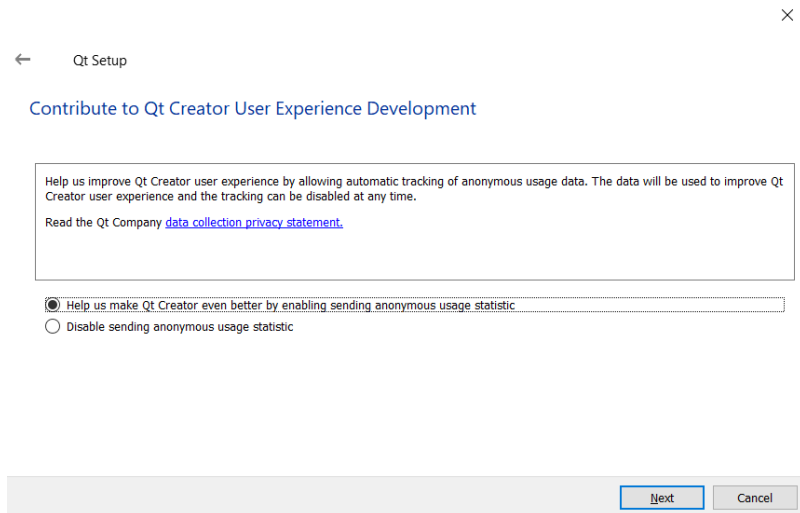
Qt Setup

Contribute to Qt Creator User Experience Development

Help us improve Qt Creator user experience by allowing automatic tracking of anonymous usage data. The data will be used to improve Qt Creator user experience and the tracking can be disabled at any time.

Read the Qt Company data collection privacy statement.

Help us make Qt Creator even better by enabling sending anonymous usage statistic

Disable sending anonymous usage statistic

Next

Cancel